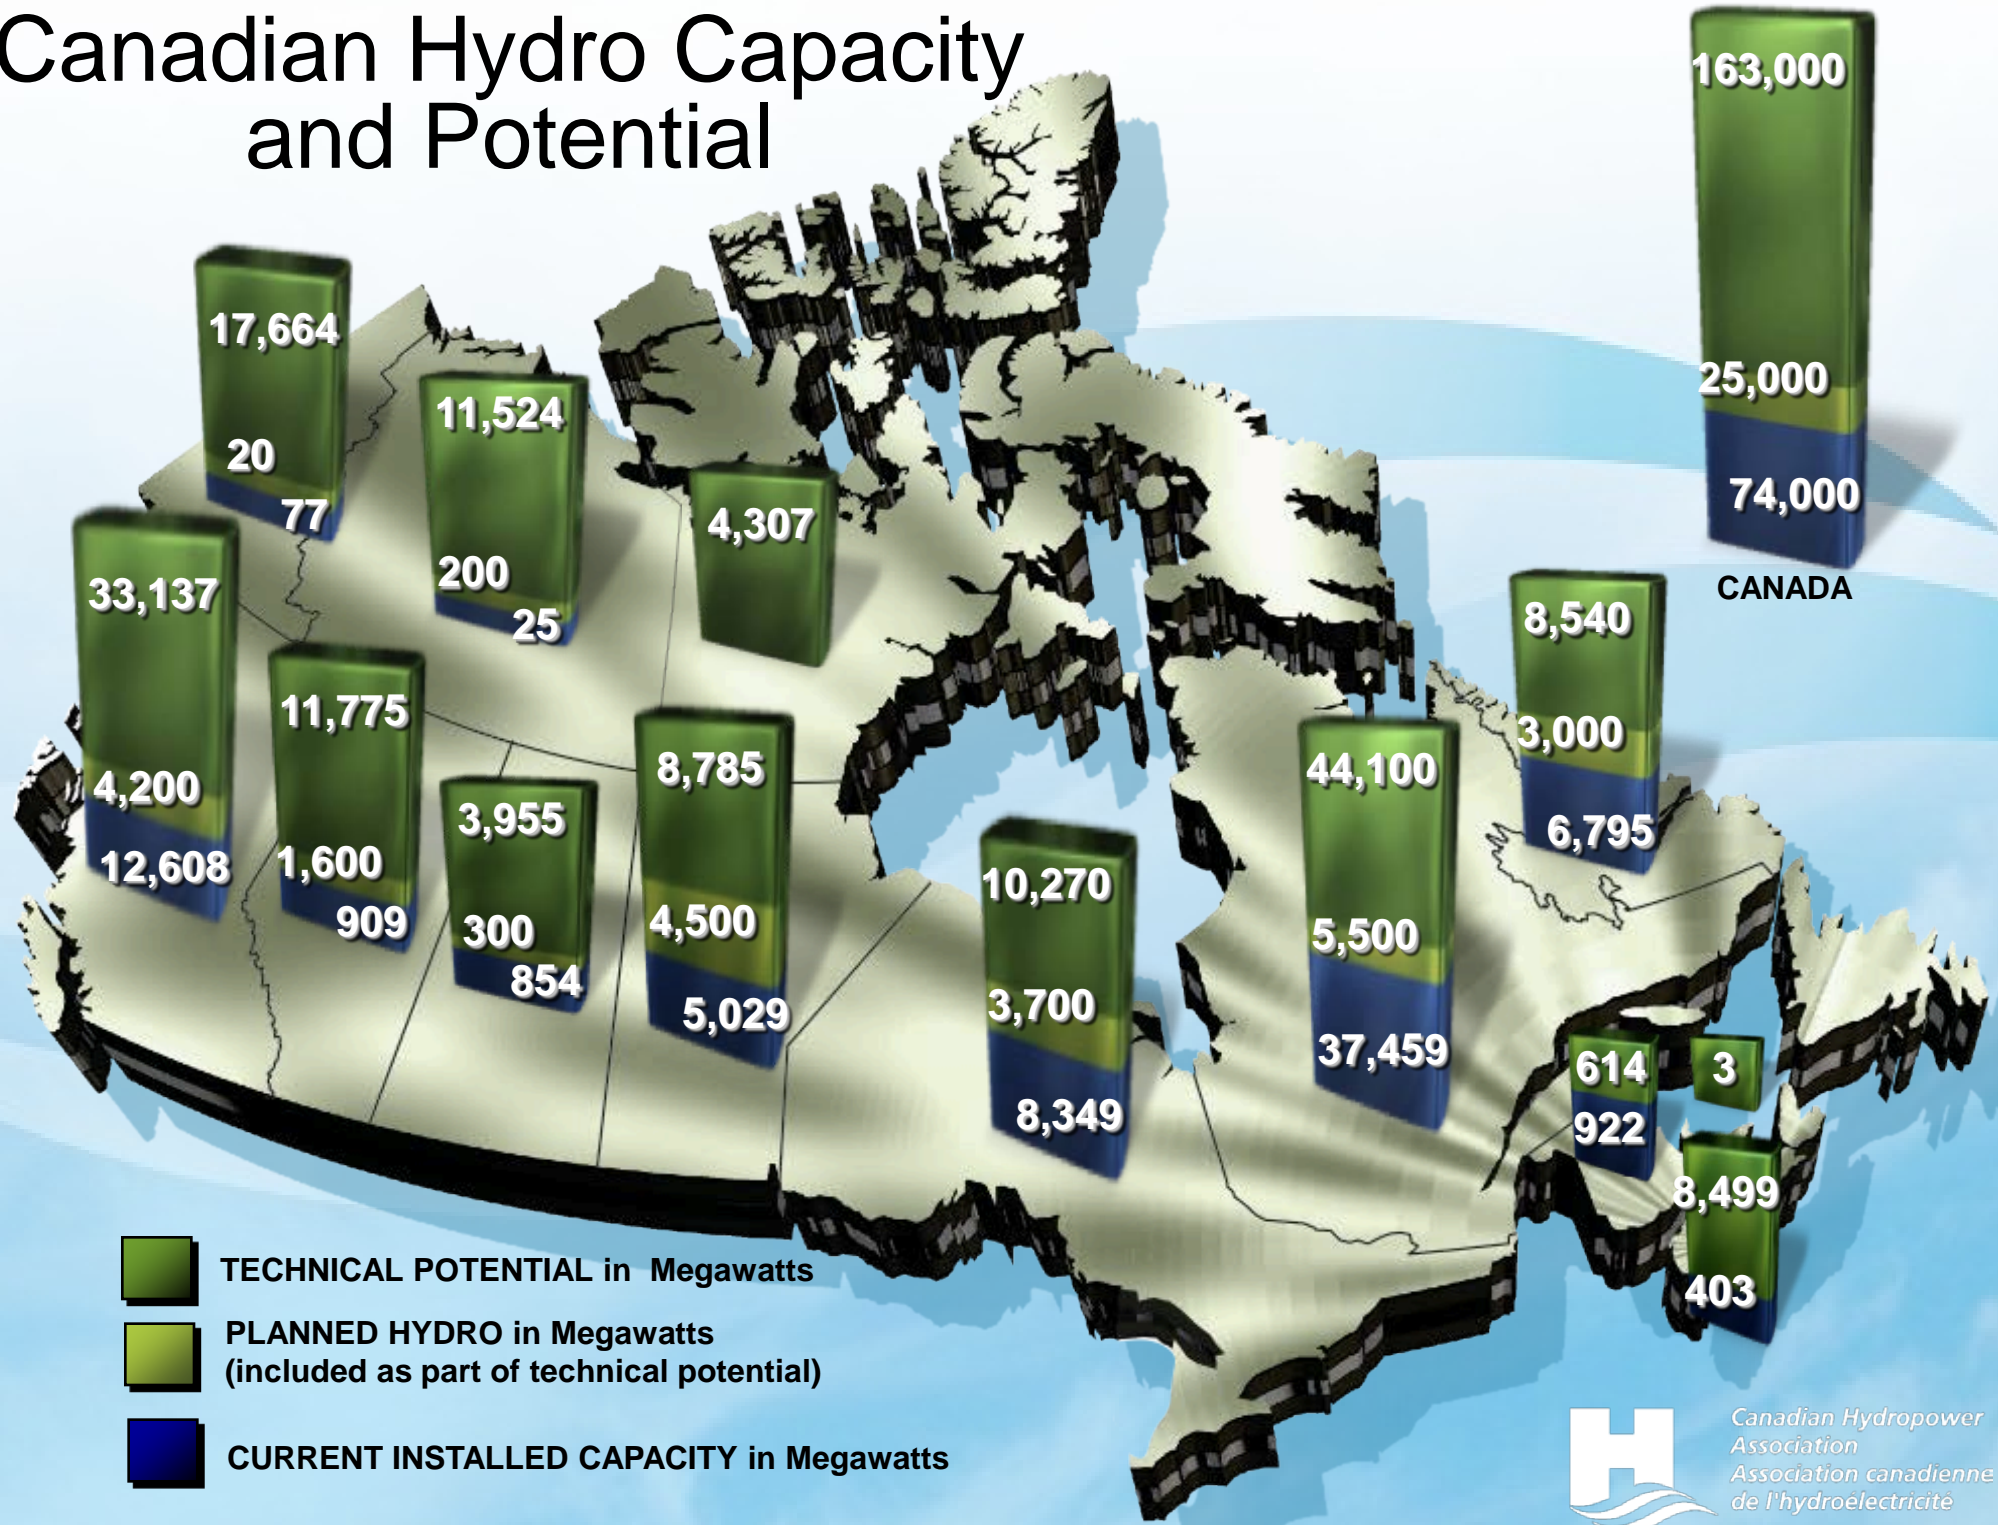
Canadian Hydro Capacity and Potential

163,000
25,000
74,000
CANADA

17,664
20
77

11,524
200
25

4,307

33,137
4,200
12,608

11,775
1,600
909

3,955
300
854

8,785
4,500
5,029

10,270
3,700
8,349

44,100
5,500
37,459

8,540
3,000
6,795

614
922

3

8,499
403

TECHNICAL POTENTIAL in Megawatts
PLANNED HYDRO in Megawatts (included as part of technical potential)
CURRENT INSTALLED CAPACITY in Megawatts

Canadian Hydropower Association
Association canadienne de l'hydroélectricité